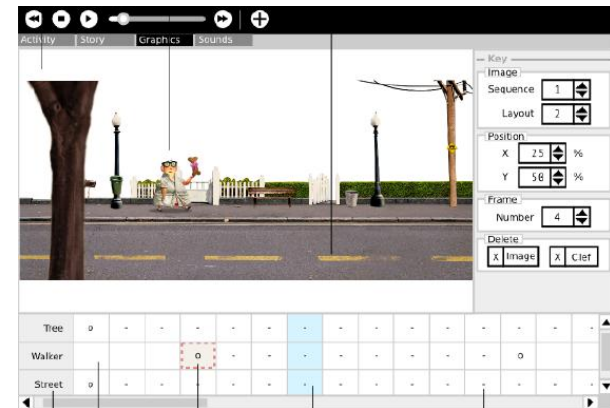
Activity Story Graphics Sounds

Key
Image
Sequence 1
Layout 2
Position
X 25 %
Y 58 %
Frame
Number 4
Delete
X Image
X Clef

| Tree | o | - | - | - | - | - | - | - | - | - | - | - | - | - |
|---|---|---|---|---|---|---|---|---|---|---|---|---|---|---|
| Walker | | | | o | - | - | - | - | - | - | - | o | - | - |
| Street | o | - | - | - | - | - | - | - | - | - | - | - | - | - |